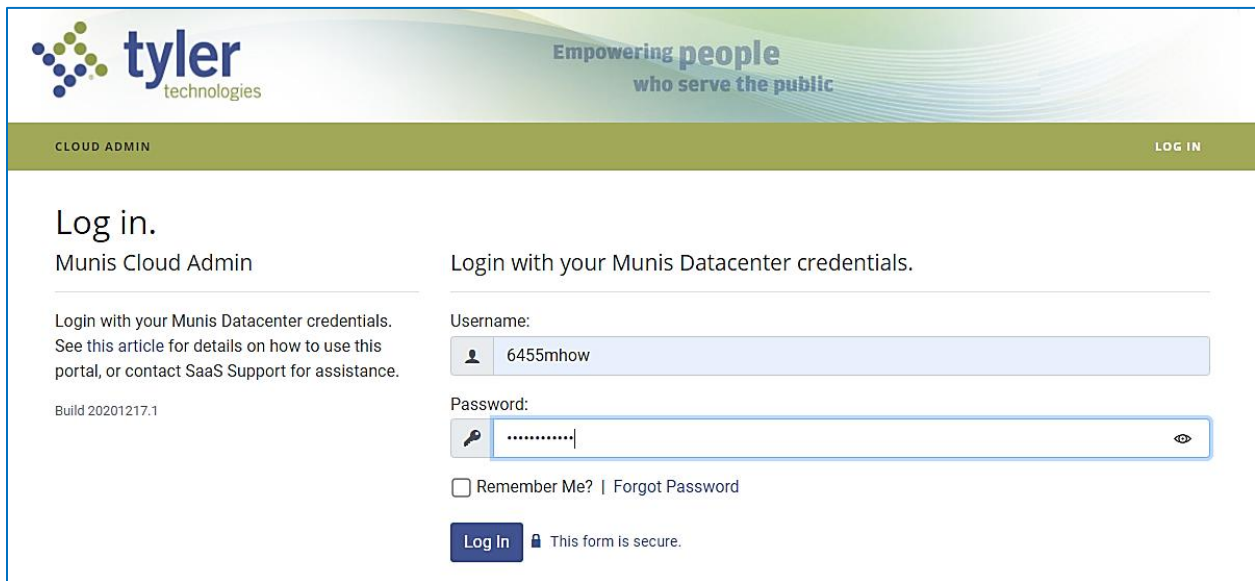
tyler technologies

Empowering people who serve the public

CLOUD ADMIN

LOG IN

Log in.

Munis Cloud Admin

Login with your Munis Datacenter credentials. See this article for details on how to use this portal, or contact SaaS Support for assistance.

Build 20201217.1

Login with your Munis Datacenter credentials.

Username:

6455mhow

Password:

••••••••••••

Remember Me? | Forgot Password

Log In

This form is secure.